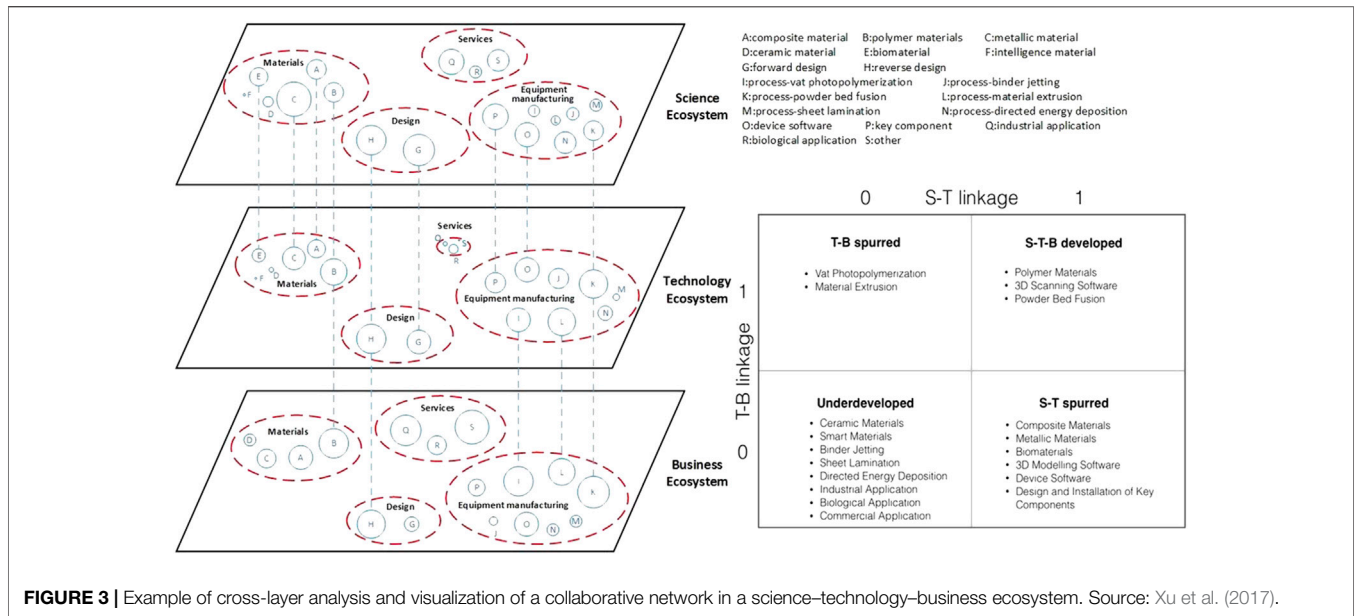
Services
Q R S
Materials
E A B C D F
Design
H G
Equipment manufacturing
P I L J M O N K
Science Ecosystem

Services
S R
E C A B F D
Materials
P O J K M
Equipment manufacturing
I L N
Design
H G
Technology Ecosystem

Materials
D B C A
Services
Q S R
P I L K
Equipment manufacturing
J O N M
Design
H G
Business Ecosystem

A:composite material B:polymer materials C:metallic material
D:ceramic material E:biomaterial F:intelligence material
G:forward design H:reverse design
I:process-vat photopolymerization J:process-binder jetting
K:process-powder bed fusion L:process-material extrusion
M:process-sheet lamination N:process-directed energy deposition
O:device software P:key component Q:industrial application
R:biological application S:other

0 S-T linkage 1

T-B linkage
1
0

| T-B spurred | S-T-B developed |
|---|---|
| • Vat Photopolymerization • Material Extrusion | • Polymer Materials • 3D Scanning Software • Powder Bed Fusion |
| **Underdeveloped** | **S-T spurred** |
| • Ceramic Materials • Smart Materials • Binder Jetting • Sheet Lamination • Directed Energy Deposition • Industrial Application • Biological Application • Commercial Application | • Composite Materials • Metallic Materials • Biomaterials • 3D Modelling Software • Device Software • Design and Installation of Key Components |

FIGURE 3 | Example of cross-layer analysis and visualization of a collaborative network in a science–technology–business ecosystem. Source: Xu et al. (2017).